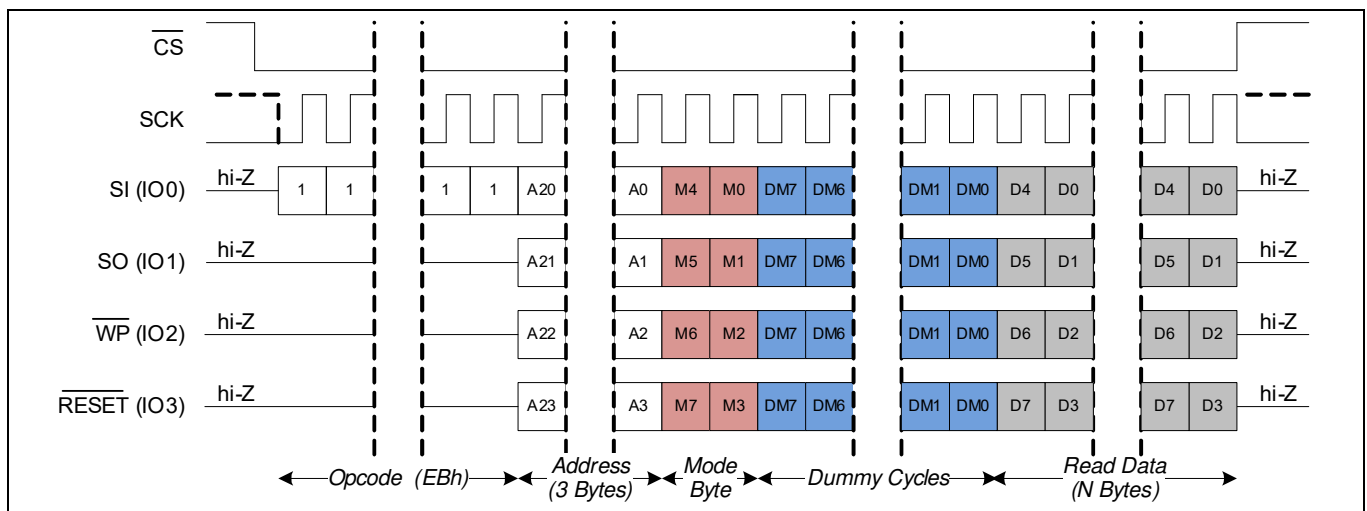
$\overline{CS}$

SCK

SI (IO0) hi-Z 1 1 1 1 A20 A0 M4 M0 DM7 DM6 DM1 DM0 D4 D0 D4 D0 hi-Z

SO (IO1) hi-Z A21 A1 M5 M1 DM7 DM6 DM1 DM0 D5 D1 D5 D1 hi-Z

$\overline{WP}$ (IO2) hi-Z A22 A2 M6 M2 DM7 DM6 DM1 DM0 D6 D2 D6 D2 hi-Z

$\overline{RESET}$ (IO3) hi-Z A23 A3 M7 M3 DM7 DM6 DM1 DM0 D7 D3 D7 D3 hi-Z

Opcode (EBh)

Address (3 Bytes)

Mode Byte

Dummy Cycles

Read Data (N Bytes)